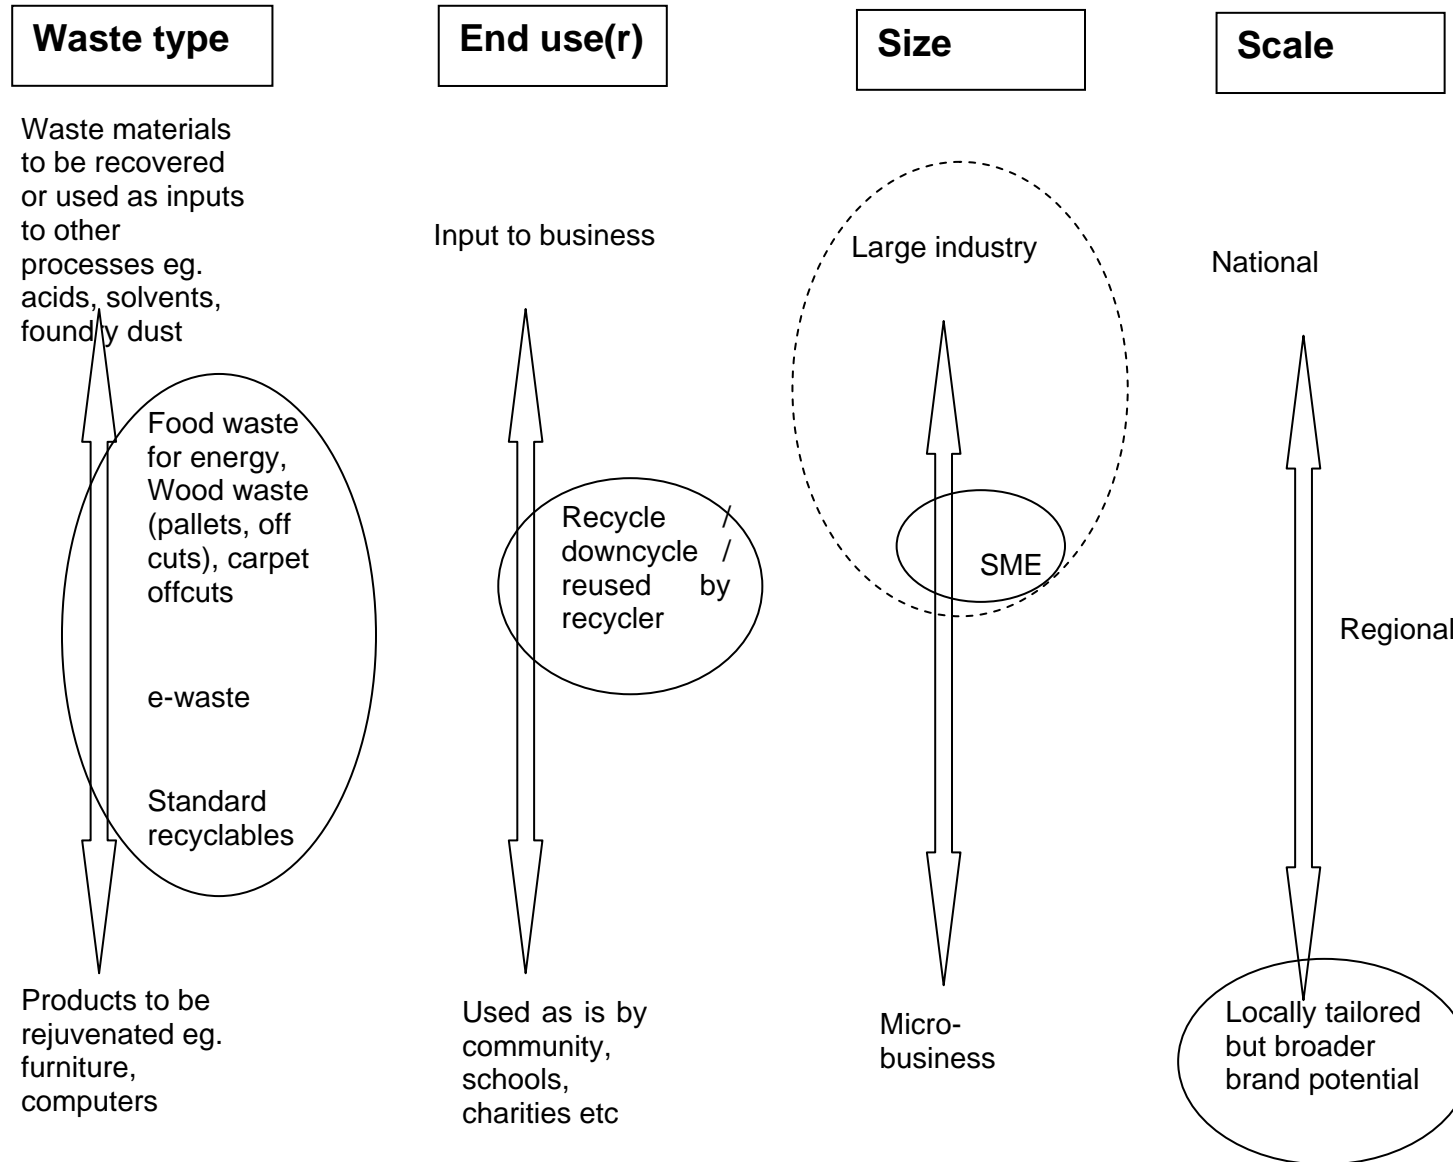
Waste type

Waste materials to be recovered or used as inputs to other processes eg. acids, solvents, foundry dust

Food waste for energy, Wood waste (pallets, off cuts), carpet offcuts

e-waste

Standard recyclables

Products to be rejuvenated eg. furniture, computers

End use(r)

Input to business

Recycle / downcycle / reused by recycler

Used as is by community, schools, charities etc

Size

Large industry

SME

Micro-business

Scale

National

Regional

Locally tailored but broader brand potential